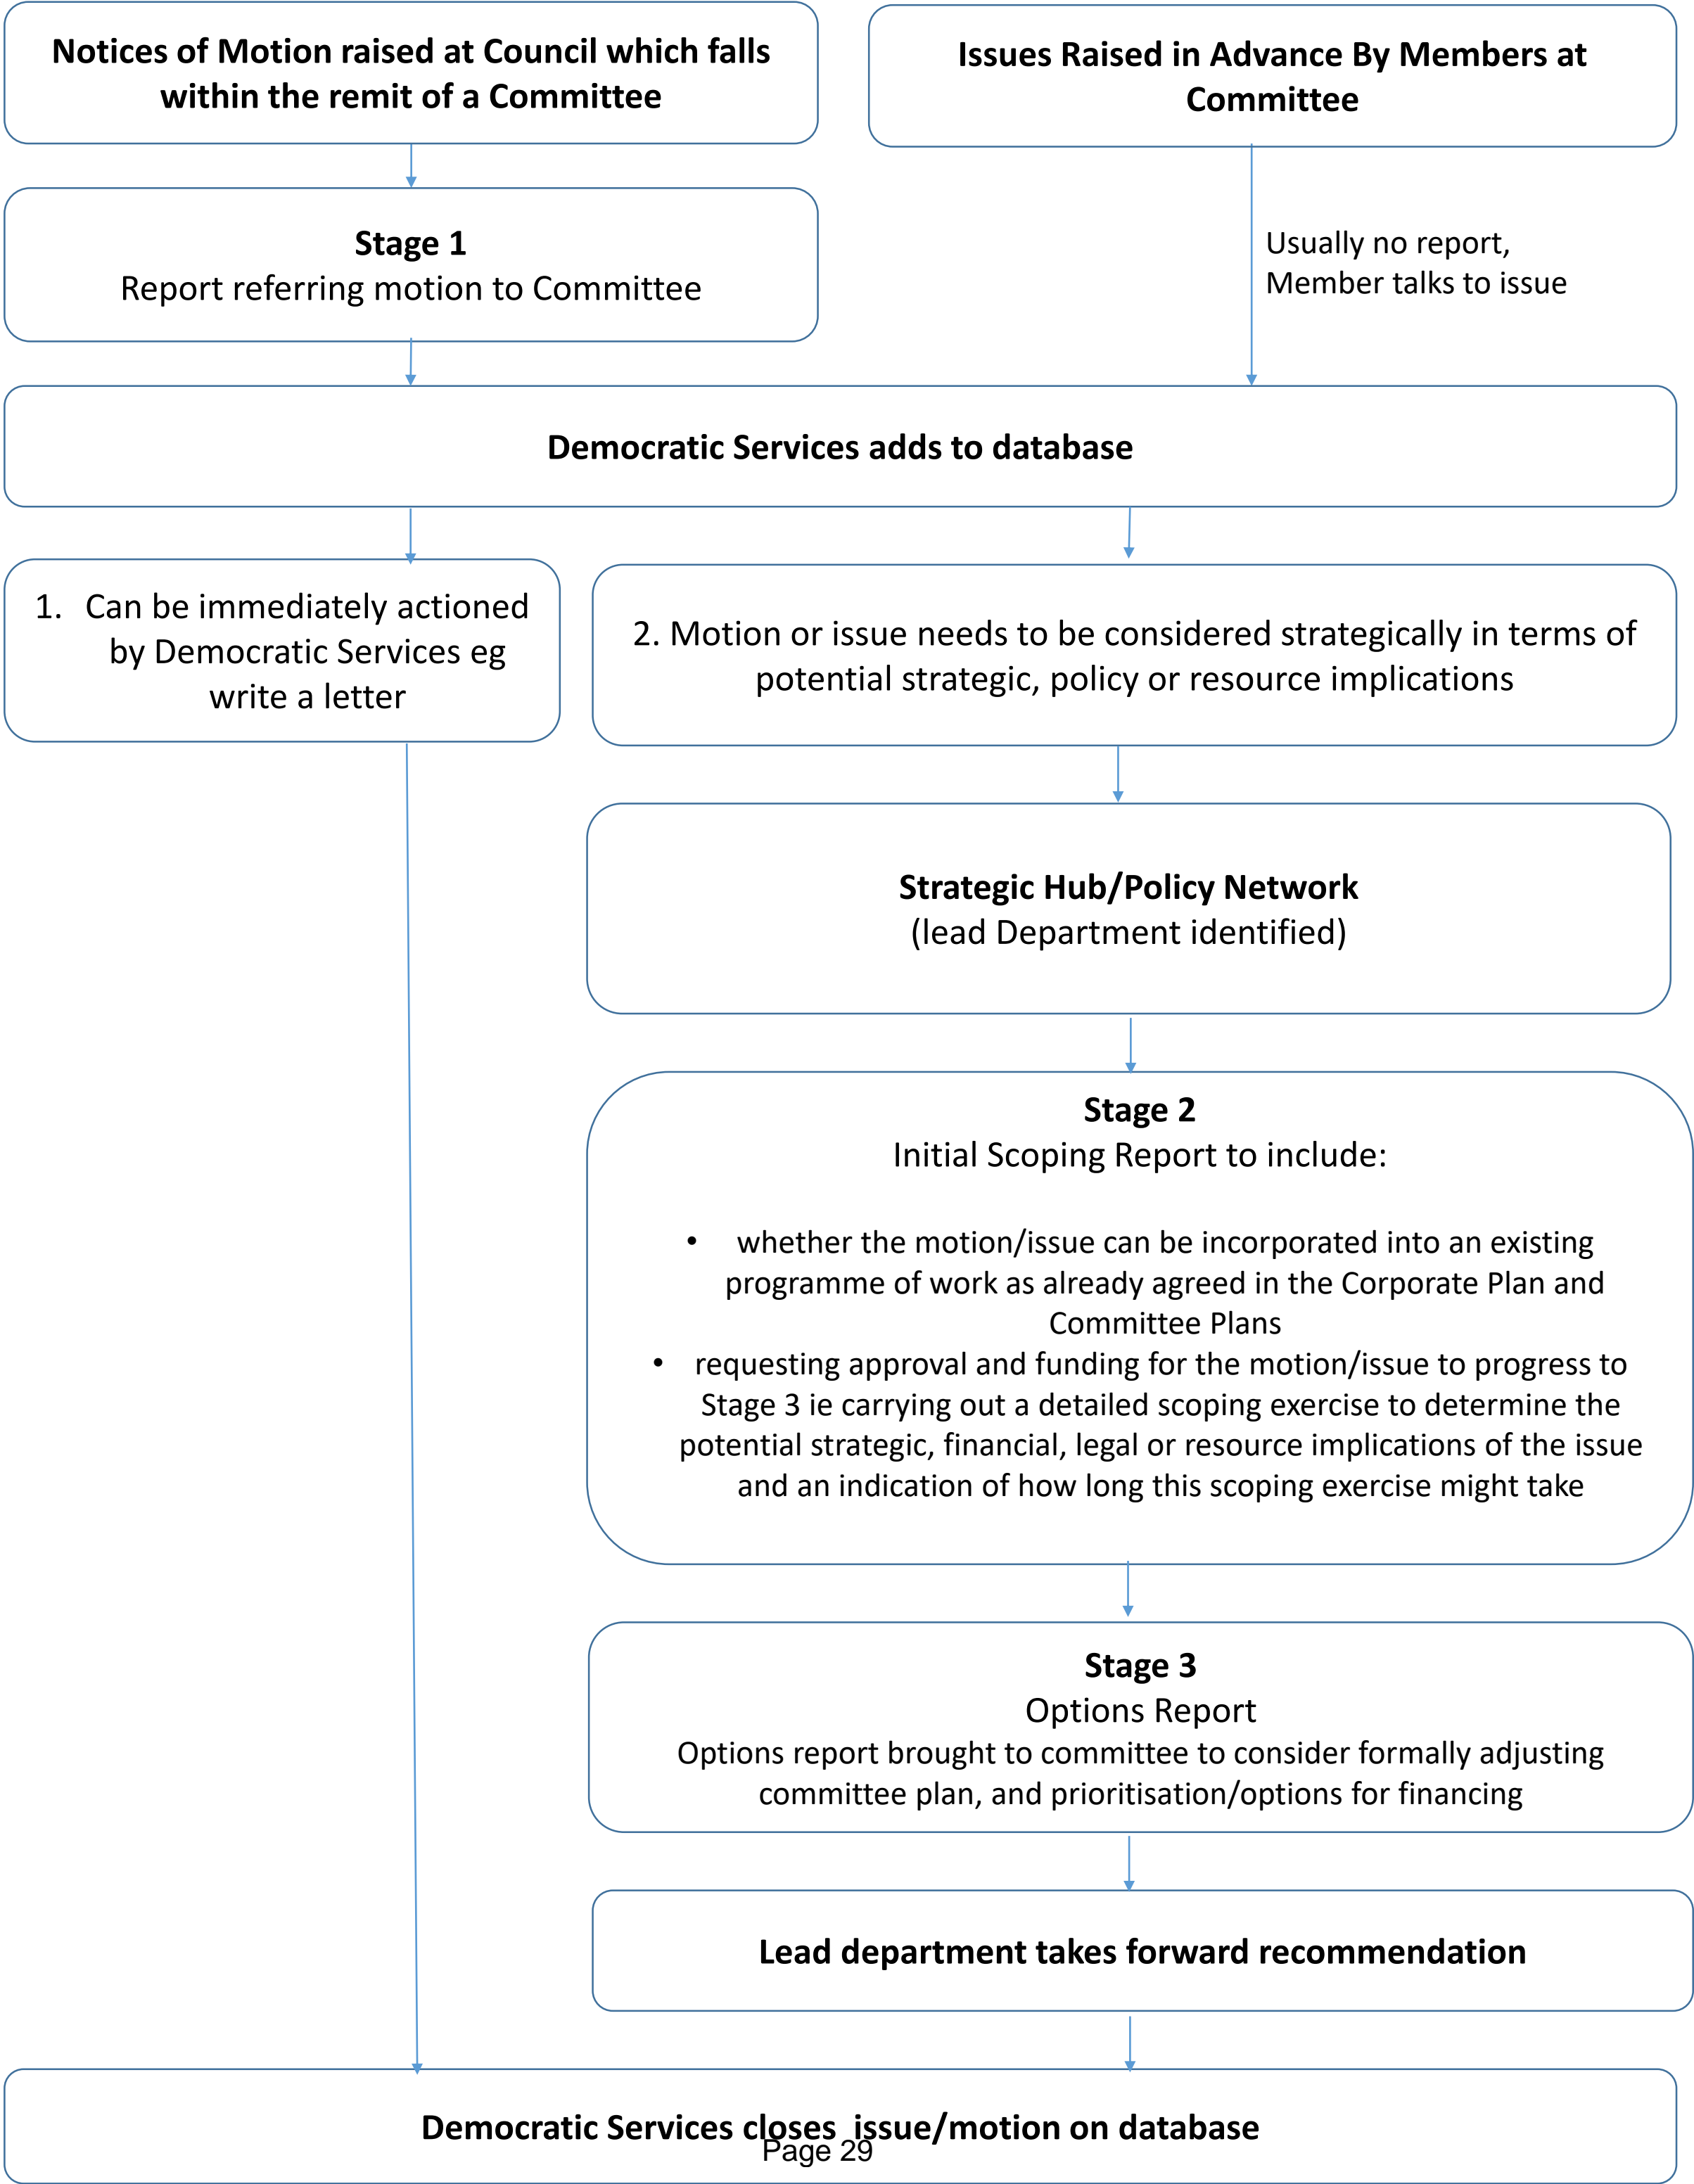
**Notices of Motion raised at Council which falls within the remit of a Committee**

**Issues Raised in Advance By Members at Committee**

**Stage 1**
Report referring motion to Committee

Usually no report, Member talks to issue

**Democratic Services adds to database**

1. Can be immediately actioned by Democratic Services eg write a letter

2. Motion or issue needs to be considered strategically in terms of potential strategic, policy or resource implications

**Strategic Hub/Policy Network**
(lead Department identified)

**Stage 2**
Initial Scoping Report to include:

- whether the motion/issue can be incorporated into an existing programme of work as already agreed in the Corporate Plan and Committee Plans
- requesting approval and funding for the motion/issue to progress to Stage 3 ie carrying out a detailed scoping exercise to determine the potential strategic, financial, legal or resource implications of the issue and an indication of how long this scoping exercise might take

**Stage 3**
Options Report
Options report brought to committee to consider formally adjusting committee plan, and prioritisation/options for financing

**Lead department takes forward recommendation**

**Democratic Services closes issue/motion on database**

Page 29